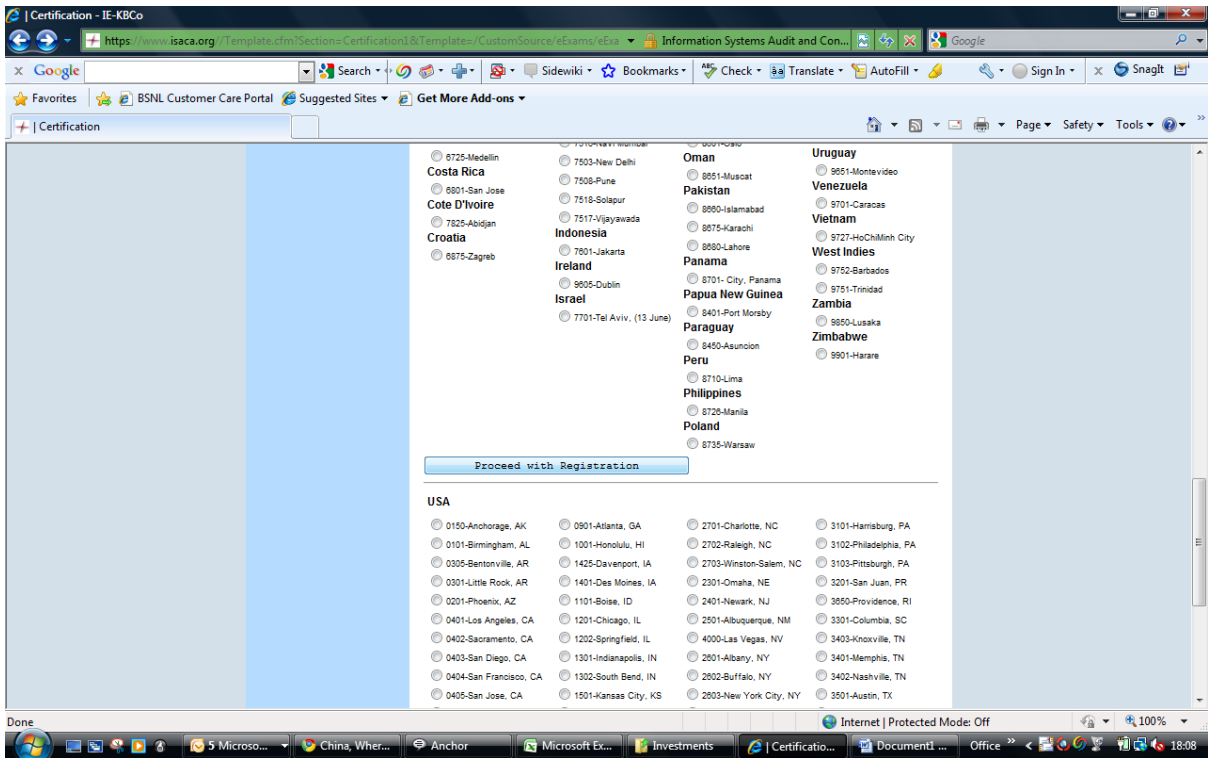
| Certification - IE-KBCo

https://www.isaca.org/Template.cfm?Section=Certification1&Template=/CustomSource/eExams/eExa | Information Systems Audit and Con... | Google

Google | Search | Sidewiki | Bookmarks | Check | Translate | AutoFill | Sign In | SnagIt

Favorites | BSNL Customer Care Portal | Suggested Sites | Get More Add-ons

| Certification

Page | Safety | Tools

6725-Medellin
Costa Rica
6801-San Jose
Cote D'Ivoire
7825-Abidjan
Croatia
6875-Zagreb

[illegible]
7503-New Delhi
7508-Pune
7518-Solapur
7517-Vijayawada
Indonesia
7601-Jakarta
Ireland
9605-Dublin
Israel
7701-Tel Aviv, (13 June)

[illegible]
Oman
8651-Muscat
Pakistan
8660-Islamabad
8675-Karachi
8680-Lahore
Panama
8701- City, Panama
Papua New Guinea
8401-Port Morsby
Paraguay
8450-Asuncion
Peru
8710-Lima
Philippines
8726-Manila
Poland
8735-Warsaw

Uruguay
9651-Montevideo
Venezuela
9701-Caracas
Vietnam
9727-HoChiMinh City
West Indies
9752-Barbados
9751-Trinidad
Zambia
9850-Lusaka
Zimbabwe
9901-Harare

Proceed with Registration

USA

| | | | |
|---|---|---|---|
| 0150-Anchorage, AK | 0901-Atlanta, GA | 2701-Charlotte, NC | 3101-Harrisburg, PA |
| 0101-Birmingham, AL | 1001-Honolulu, HI | 2702-Raleigh, NC | 3102-Philadelphia, PA |
| 0305-Bentonville, AR | 1425-Davenport, IA | 2703-Winston-Salem, NC | 3103-Pittsburgh, PA |
| 0301-Little Rock, AR | 1401-Des Moines, IA | 2301-Omaha, NE | 3201-San Juan, PR |
| 0201-Phoenix, AZ | 1101-Boise, ID | 2401-Newark, NJ | 3650-Providence, RI |
| 0401-Los Angeles, CA | 1201-Chicago, IL | 2501-Albuquerque, NM | 3301-Columbia, SC |
| 0402-Sacramento, CA | 1202-Springfield, IL | 4000-Las Vegas, NV | 3403-Knoxville, TN |
| 0403-San Diego, CA | 1301-Indianapolis, IN | 2601-Albany, NY | 3401-Memphis, TN |
| 0404-San Francisco, CA | 1302-South Bend, IN | 2602-Buffalo, NY | 3402-Nashville, TN |
| 0405-San Jose, CA | 1501-Kansas City, KS | 2603-New York City, NY | 3501-Austin, TX |

Done | Internet | Protected Mode: Off | 100%

5 Microso... | China, Wher... | Anchor | Microsoft Ex... | Investments | | Certificatio... | Document1 ... | Office | 18:08